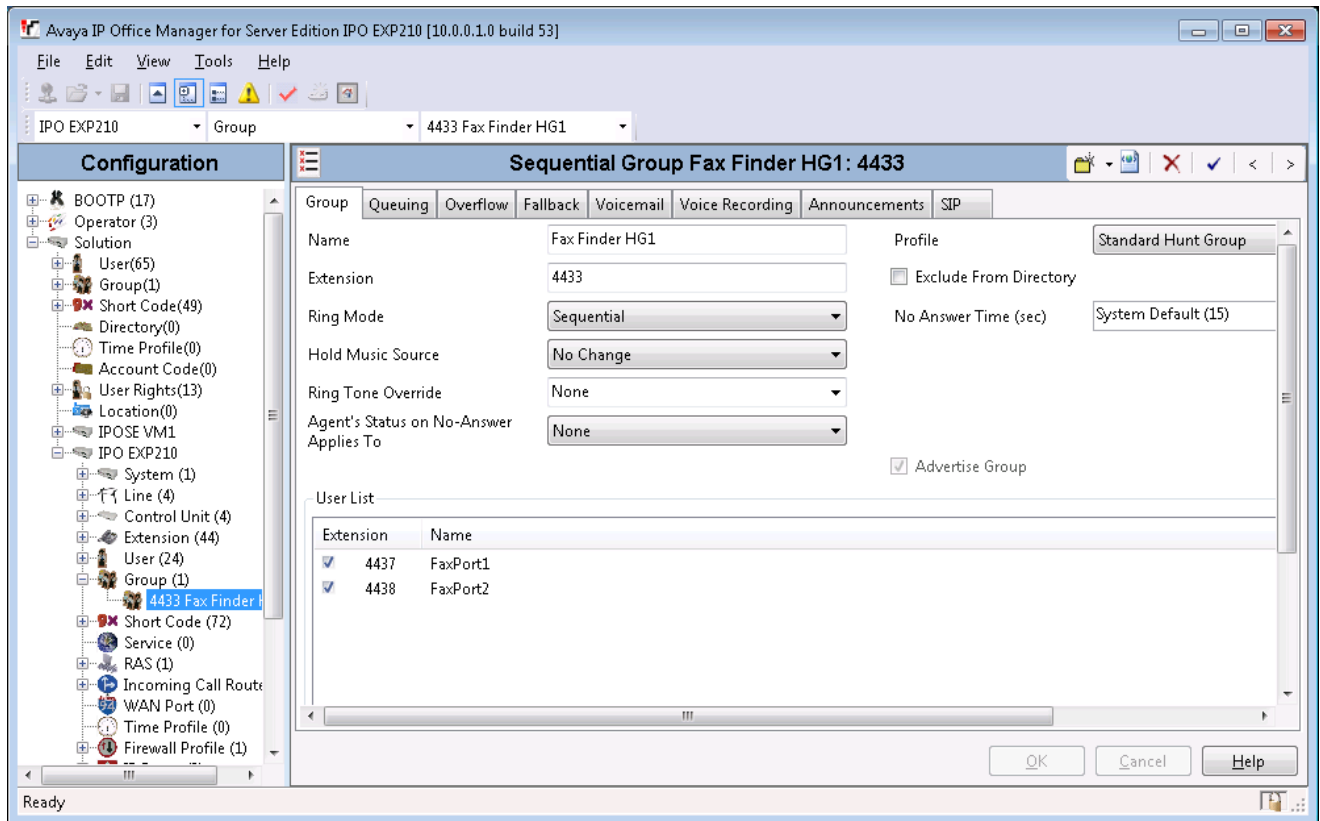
Avaya IP Office Manager for Server Edition IPO EXP210 [10.0.0.1.0 build 53]

File Edit View Tools Help

IPO EXP210 Group 4433 Fax Finder HG1

Configuration

BOOTP (17)
Operator (3)
Solution
User(65)
Group(1)
Short Code(49)
Directory(0)
Time Profile(0)
Account Code(0)
User Rights(13)
Location(0)
IPOSE VM1
IPO EXP210
System (1)
Line (4)
Control Unit (4)
Extension (44)
User (24)
Group (1)
4433 Fax Finder H
Short Code (72)
Service (0)
RAS (1)
Incoming Call Route
WAN Port (0)
Time Profile (0)
Firewall Profile (1)

Sequential Group Fax Finder HG1: 4433

Group | Queuing | Overflow | Fallback | Voicemail | Voice Recording | Announcements | SIP

Name: Fax Finder HG1
Extension: 4433
Ring Mode: Sequential
Hold Music Source: No Change
Ring Tone Override: None
Agent's Status on No-Answer Applies To: None

Profile: Standard Hunt Group
Exclude From Directory
No Answer Time (sec): System Default (15)
Advertise Group

User List

| Extension | Name |
|---|---|
| 4437 | FaxPort1 |
| 4438 | FaxPort2 |

OK Cancel Help

Ready